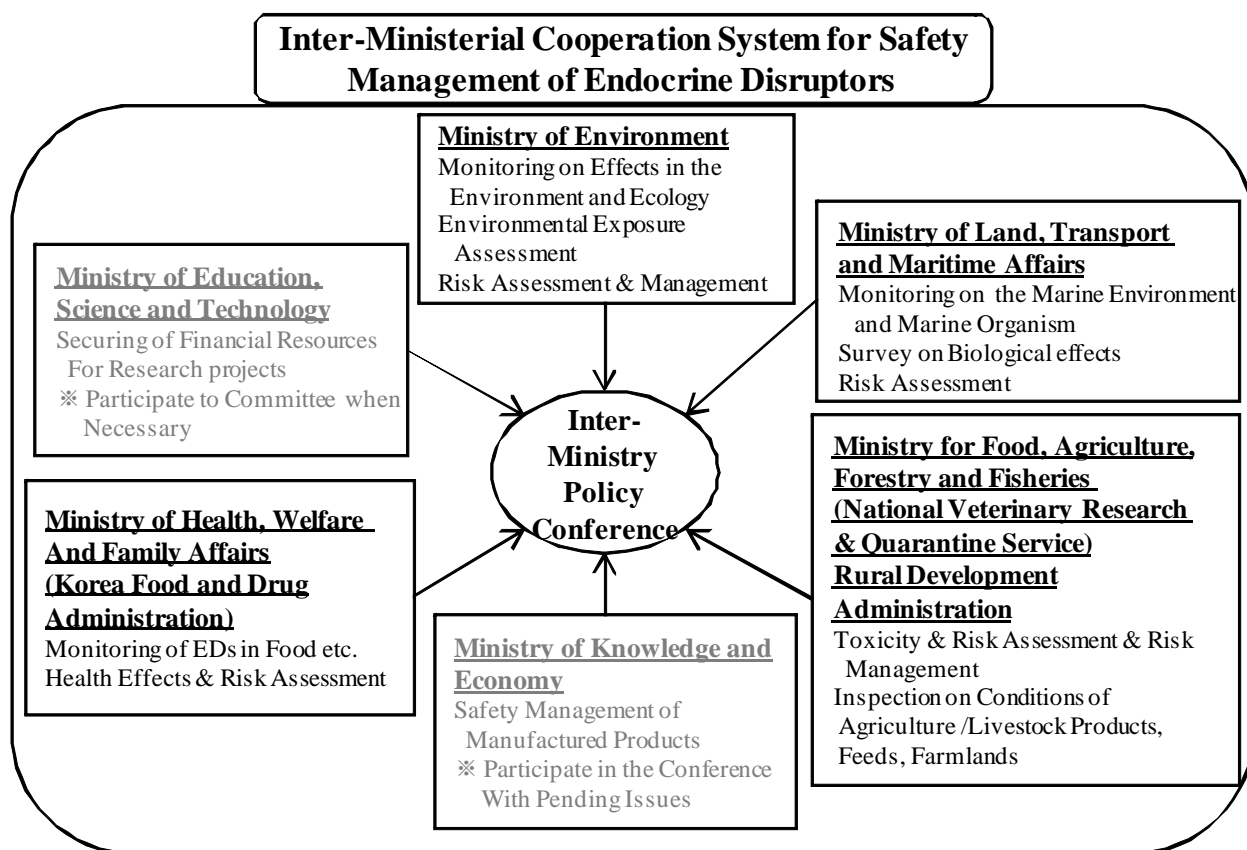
Inter-Ministerial Cooperation System for Safety Management of Endocrine Disruptors

Ministry of Environment
Monitoring on Effects in the Environment and Ecology
Environmental Exposure Assessment
Risk Assessment & Management

Ministry of Education, Science and Technology
Securing of Financial Resources For Research projects
※ Participate to Committee when Necessary

Ministry of Land, Transport and Maritime Affairs
Monitoring on the Marine Environment and Marine Organism
Survey on Biological effects
Risk Assessment

Inter-Ministry Policy Conference

Ministry of Health, Welfare And Family Affairs (Korea Food and Drug Administration)
Monitoring of EDs in Food etc.
Health Effects & Risk Assessment

Ministry of Knowledge and Economy
Safety Management of Manufactured Products
※ Participate in the Conference With Pending Issues

Ministry for Food, Agriculture, Forestry and Fisheries (National Veterinary Research & Quarantine Service)
Rural Development Administration
Toxicity & Risk Assessment & Risk Management
Inspection on Conditions of Agriculture /Livestock Products, Feeds, Farmlands